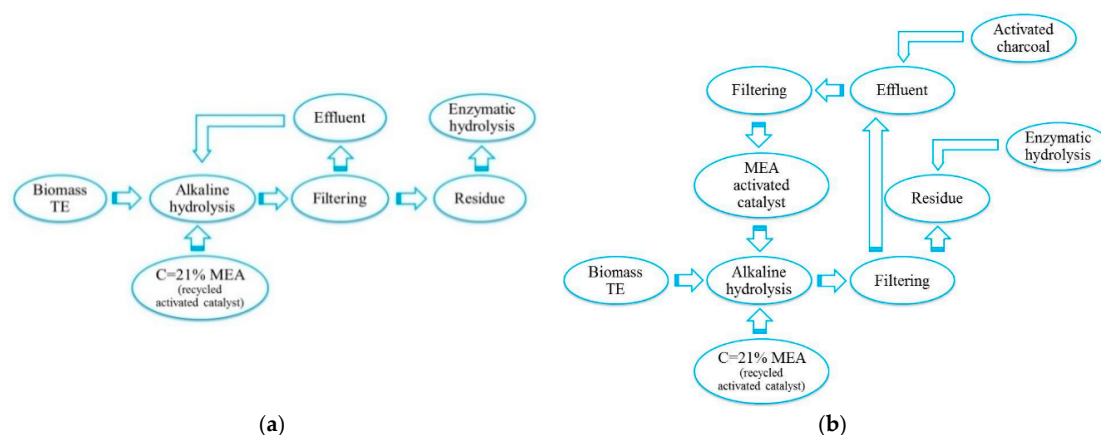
Effluent

Enzymatic hydrolysis

Biomass TE

Alkaline hydrolysis

Filtering

Residue

C=21% MEA (recycled activated catalyst)

(a)

Activated charcoal

Filtering

Effluent

MEA activated catalyst

Enzymatic hydrolysis

Residue

Biomass TE

Alkaline hydrolysis

Filtering

C=21% MEA (recycled activated catalyst)

(b)